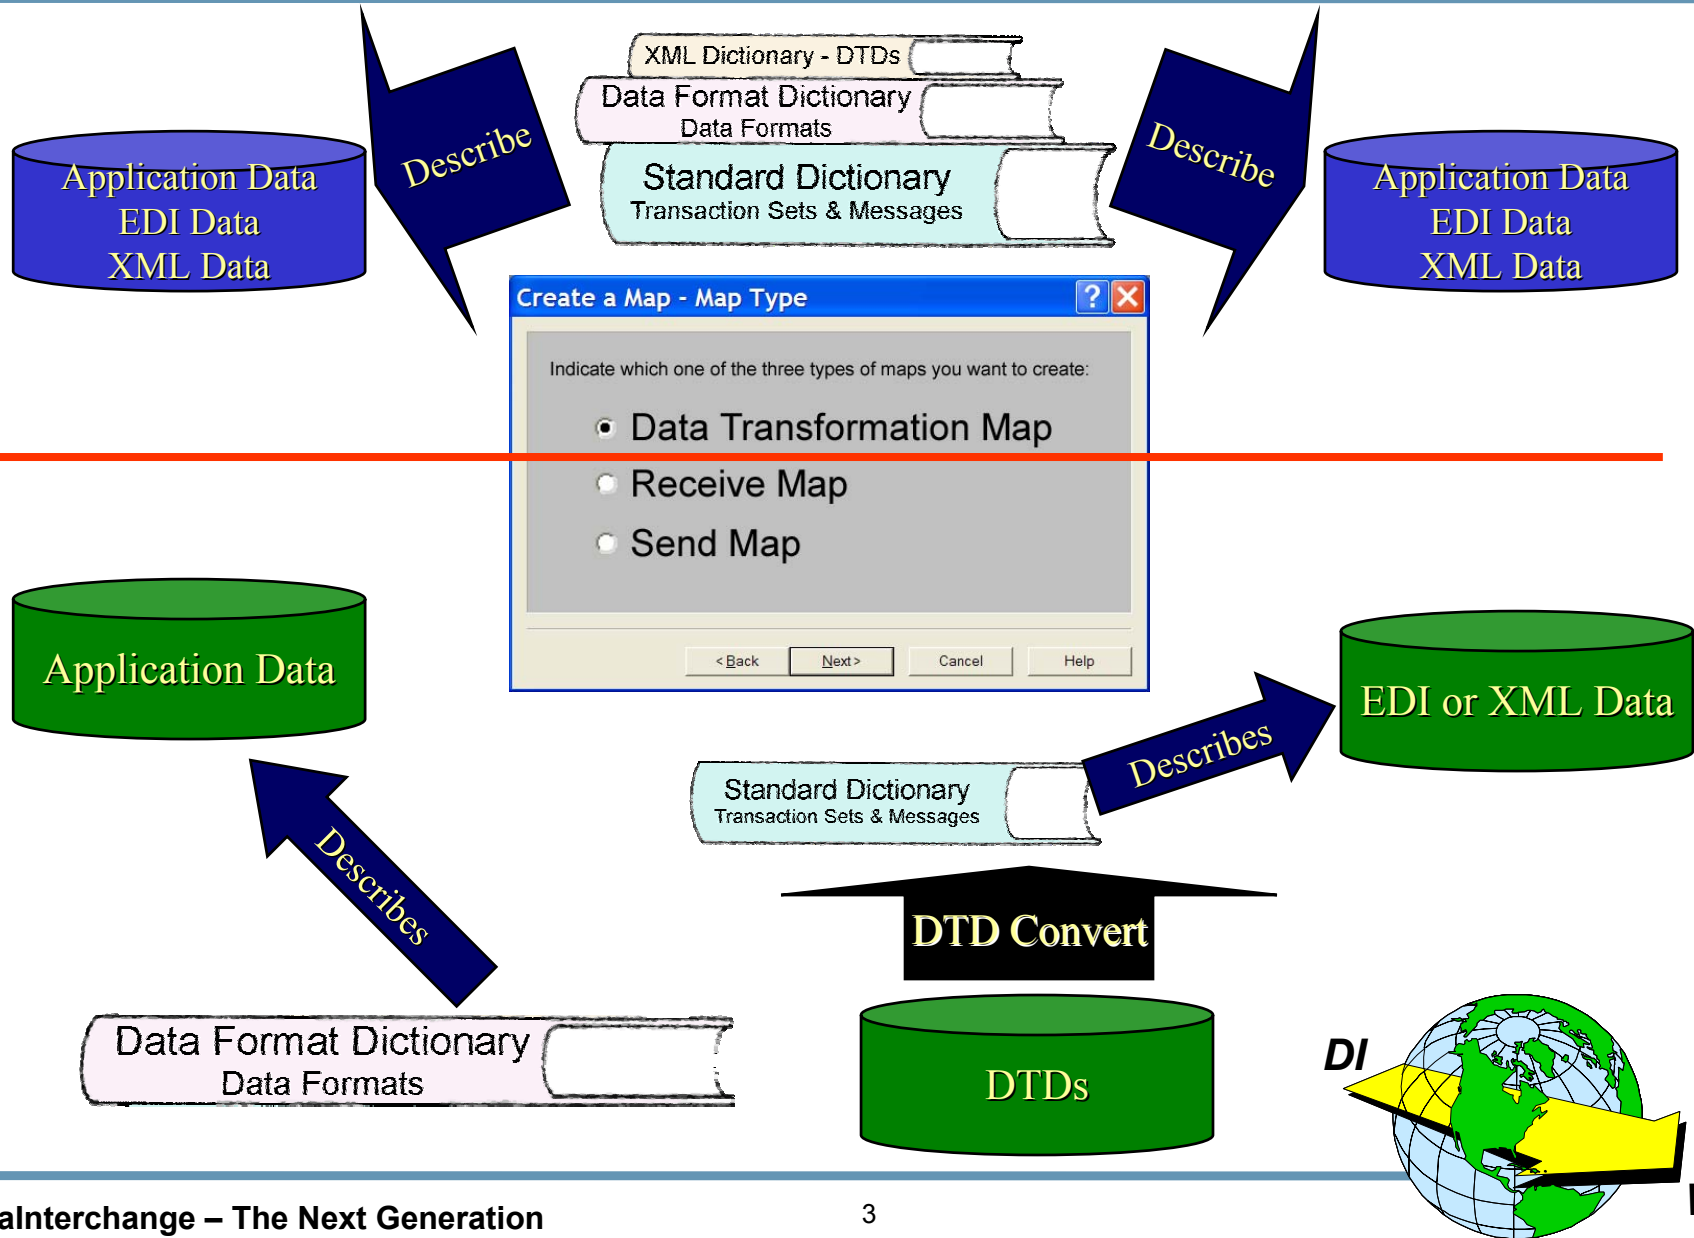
Application Data
EDI Data
XML Data

Describe

XML Dictionary - DTDs

Data Format Dictionary
Data Formats

Standard Dictionary
Transaction Sets & Messages

Describe

Application Data
EDI Data
XML Data

Create a Map - Map Type

Indicate which one of the three types of maps you want to create:

Data Transformation Map

Receive Map

Send Map

< Back
Next >
Cancel
Help

Application Data

EDI or XML Data

Describes

Standard Dictionary
Transaction Sets & Messages

Describes

DTD Convert

Data Format Dictionary
Data Formats

DTDs

DI

aInterchange – The Next Generation

3